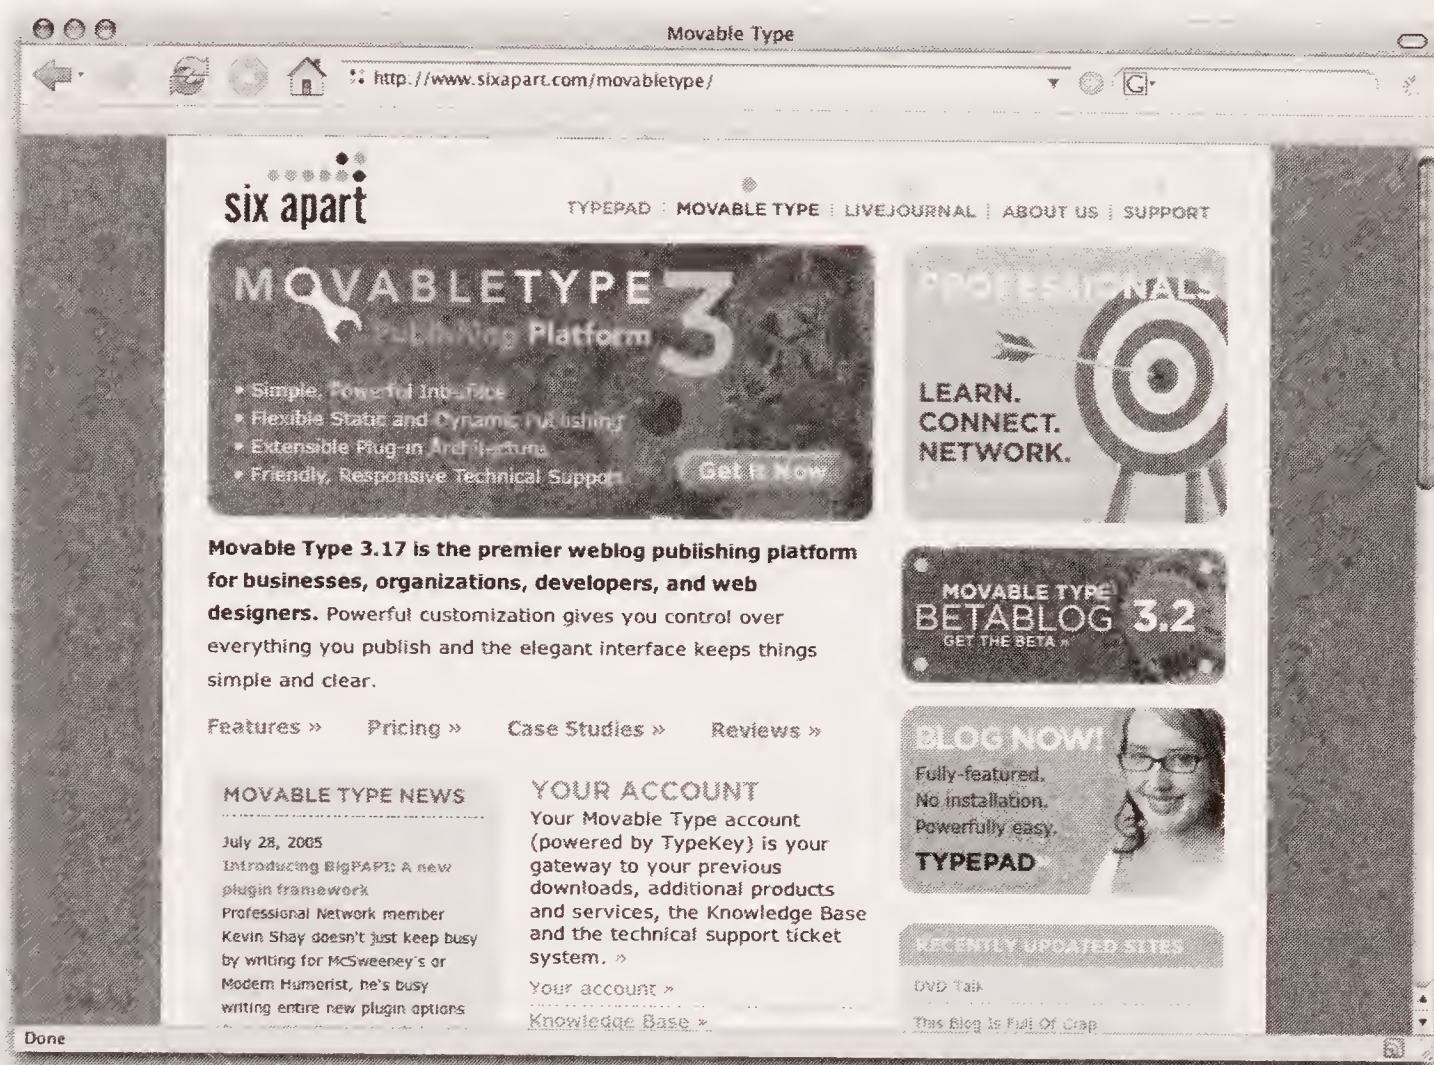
Movable Type

http://www.sixapart.com/movabletype/

six apart

TYPEPAD | MOVABLE TYPE | LIVEJOURNAL | ABOUT US | SUPPORT

MOVABLETYPE 3
Publishing Platform
• Simple, Powerful Interface
• Flexible Static and Dynamic Publishing
• Extensible Plug-in Architecture
• Friendly, Responsive Technical Support
Get It Now

PROFESSIONALS
LEARN. CONNECT. NETWORK.

Movable Type 3.17 is the premier weblog publishing platform for businesses, organizations, developers, and web designers. Powerful customization gives you control over everything you publish and the elegant interface keeps things simple and clear.

Features » Pricing » Case Studies » Reviews »

MOVABLE TYPE BETABLOG 3.2
GET THE BETA »

BLOG NOW!
Fully-featured.
No installation.
Powerfully easy.
TYPEPAD

MOVABLE TYPE NEWS
July 28, 2005
Introducing BigPAPI: A new plugin framework
Professional Network member Kevin Shay doesn't just keep busy by writing for McSweeney's or Modern Humorist, he's busy writing entire new plugin options

YOUR ACCOUNT
Your Movable Type account (powered by TypeKey) is your gateway to your previous downloads, additional products and services, the Knowledge Base and the technical support ticket system. »
Your account »
Knowledge Base »

RECENTLY UPDATED SITES
DVD Talk
This Blog Is Full Of Crap

Done